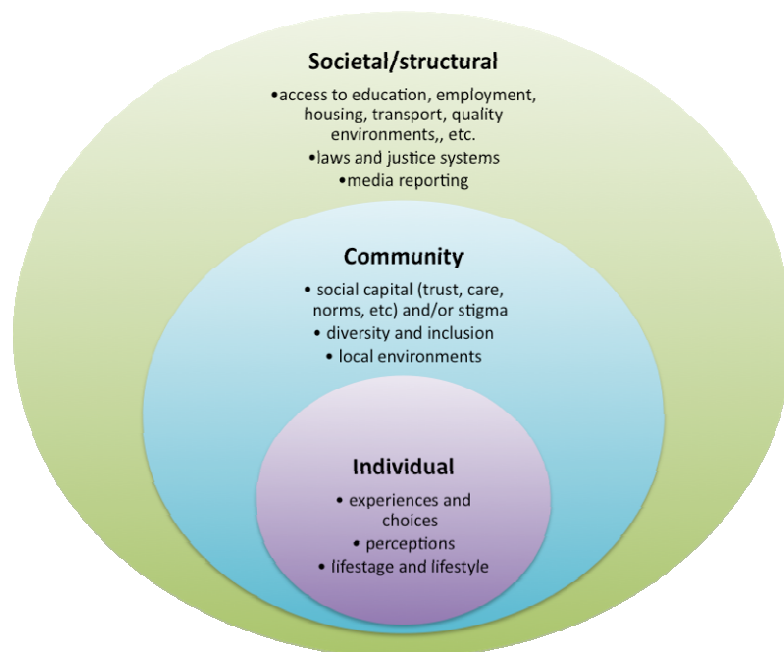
Societal/structural

•access to education, employment, housing, transport, quality environments,, etc.
•laws and justice systems
•media reporting

Community

• social capital (trust, care, norms, etc) and/or stigma
• diversity and inclusion
• local environments

Individual

• experiences and choices
• perceptions
• lifestage and lifestyle